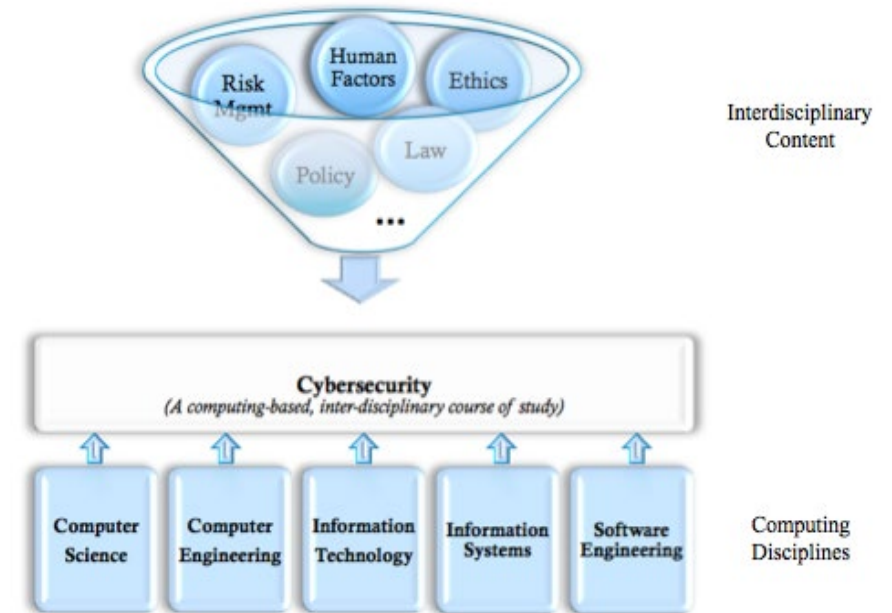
Risk Mgmt

Human Factors

Ethics

Policy

Law

...

Interdisciplinary Content

Cybersecurity

(A computing-based, inter-disciplinary course of study)

Computer Science

Computer Engineering

Information Technology

Information Systems

Software Engineering

Computing Disciplines